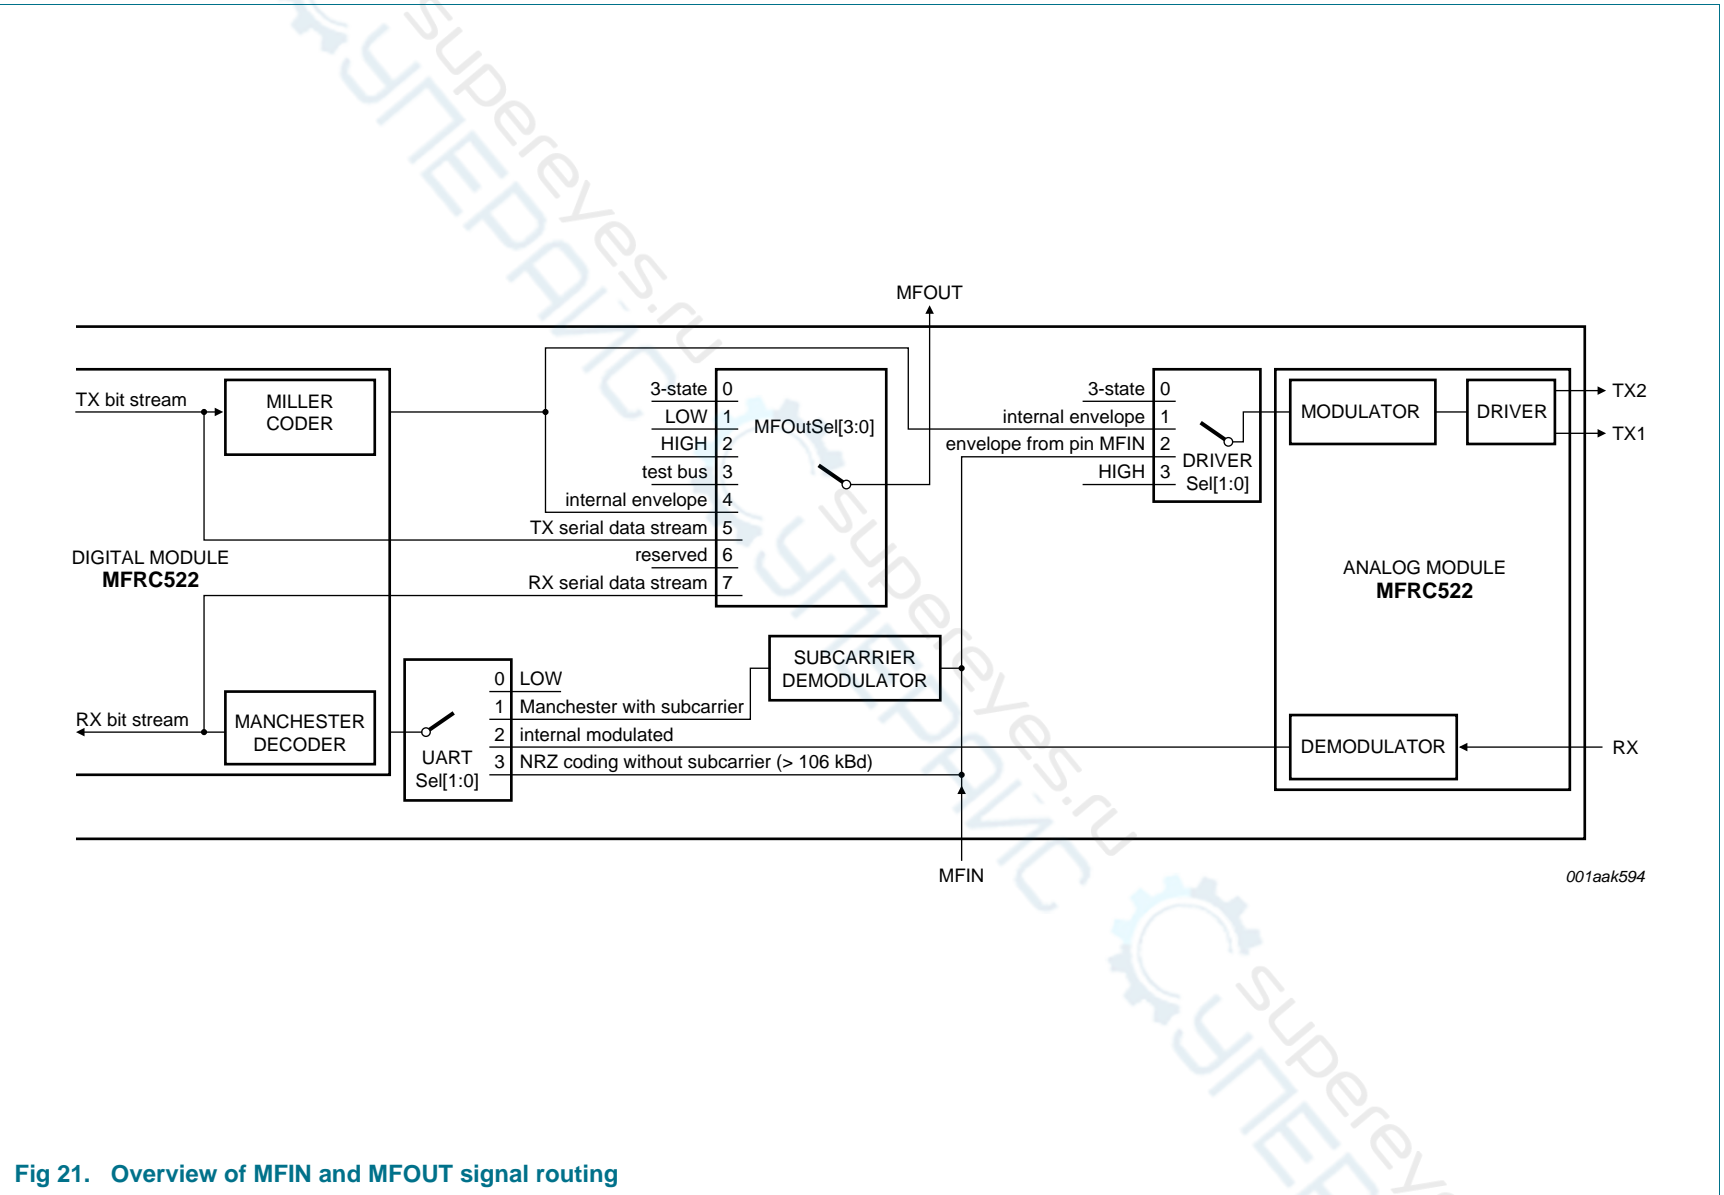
MFOUT

TX bit stream

MILLER CODER

3-state 0
LOW 1
HIGH 2
test bus 3
internal envelope 4
TX serial data stream 5
reserved 6
RX serial data stream 7

MFOutSel[3:0]

3-state 0
internal envelope 1
envelope from pin MFIN 2
HIGH 3

DRIVER Sel[1:0]

MODULATOR

DRIVER

TX2
TX1

DIGITAL MODULE
**MFRC522**

ANALOG MODULE
**MFRC522**

SUBCARRIER DEMODULATOR

RX bit stream

MANCHESTER DECODER

UART Sel[1:0]

0 LOW
1 Manchester with subcarrier
2 internal modulated
3 NRZ coding without subcarrier (> 106 kBd)

DEMODULATOR

RX

MFIN

001aak594

superyes.ru

superyes.ru

superyes.ru

superey

Fig 21. Overview of MFIN and MFOUT signal routing